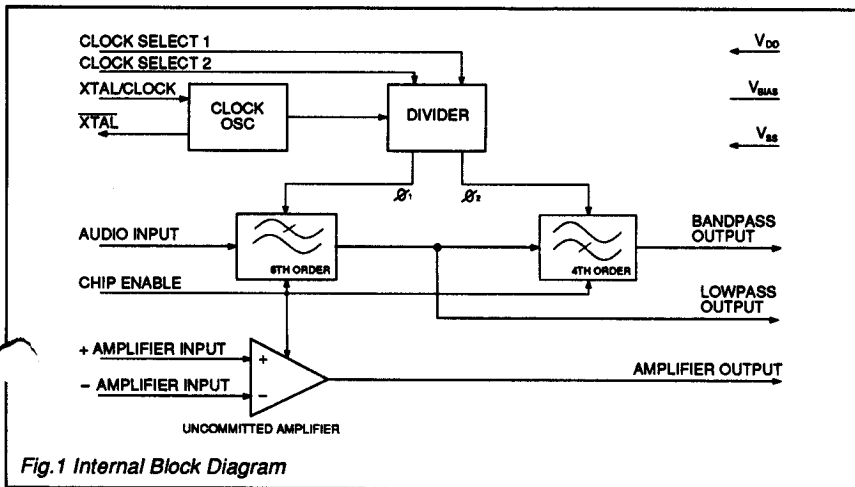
CLOCK SELECT 1
CLOCK SELECT 2
XTAL/CLOCK
$\overline{XTAL}$
CLOCK OSC
DIVIDER
$V_{DD}$
$V_{BIAS}$
$V_{SS}$
$\not{O}_1$
$\not{O}_2$
AUDIO INPUT
6TH ORDER
4TH ORDER
BANDPASS OUTPUT
CHIP ENABLE
LOWPASS OUTPUT
+ AMPLIFIER INPUT
- AMPLIFIER INPUT
+
-
AMPLIFIER OUTPUT
UNCOMMITTED AMPLIFIER

Fig.1 Internal Block Diagram